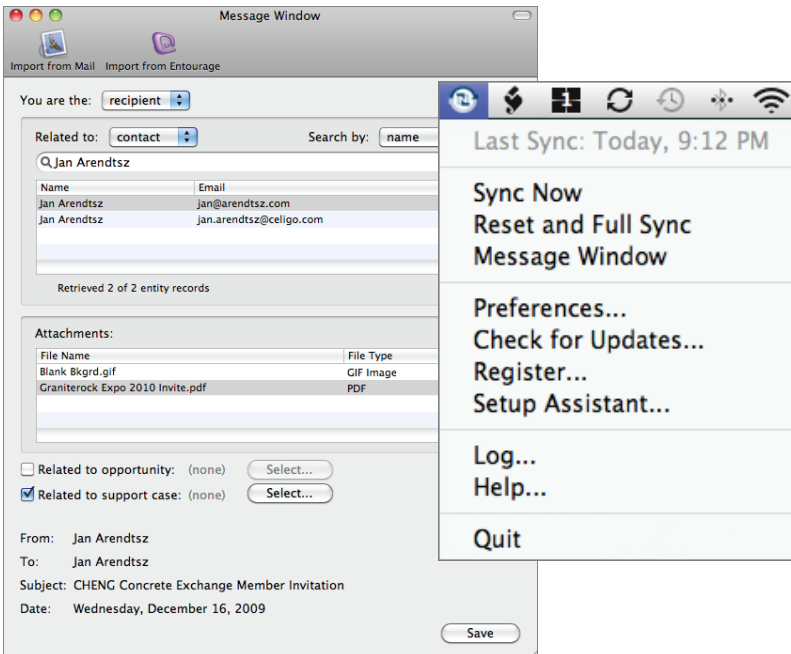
Message Window

Import from Mail Import from Entourage

You are the: recipient

Related to: contact Search by: name

Jan Arendtsz

| Name | Email |
|---|---|
| Jan Arendtsz | jan@arendtsz.com |
| Jan Arendtsz | jan.arendtsz@celigo.com |

Retrieved 2 of 2 entity records

Attachments:

| File Name | File Type |
|---|---|
| Blank Bkgrd.gif | GIF Image |
| Graniterock Expo 2010 Invite.pdf | PDF |

Related to opportunity: (none) Select...

Related to support case: (none) Select...

From: Jan Arendtsz

To: Jan Arendtsz

Subject: CHENG Concrete Exchange Member Invitation

Date: Wednesday, December 16, 2009

Save

Last Sync: Today, 9:12 PM

Sync Now
Reset and Full Sync
Message Window

Preferences...
Check for Updates...
Register...
Setup Assistant...

Log...
Help...

Quit